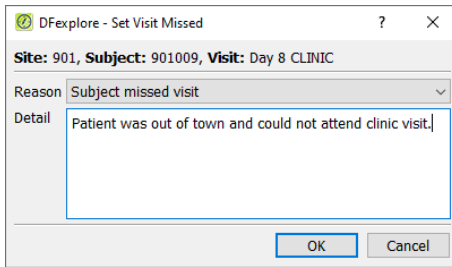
DFexplore - Set Visit Missed ? ✕

**Site:** 901, **Subject:** 901009, **Visit:** Day 8 CLINIC

Reason Subject missed visit

Detail Patient was out of town and could not attend clinic visit.

OK Cancel